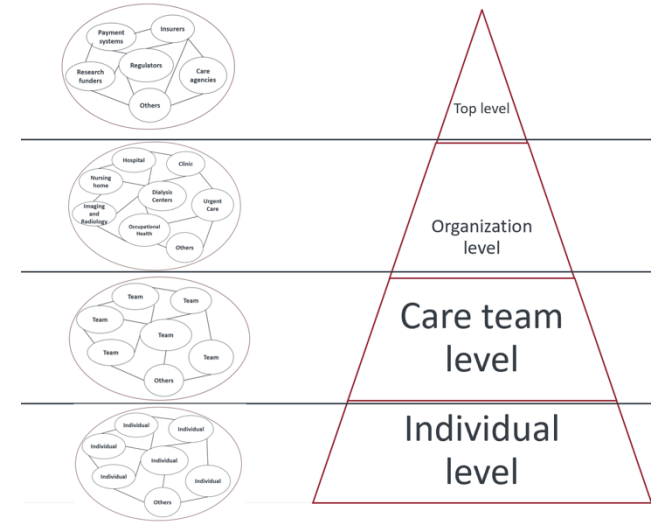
Payment systems

Insurers

Regulators

Research funders

Care agencies

Others

Top level

Hospital

Clinic

Nursing home

Dialysis Centers

Urgent Care

Imaging and Radiology

Occupational Health

Others

Organization level

Team

Team

Team

Team

Team

Team

Others

Care team level

Individual

Individual

Individual

Individual

Individual

Individual

Others

Individual level